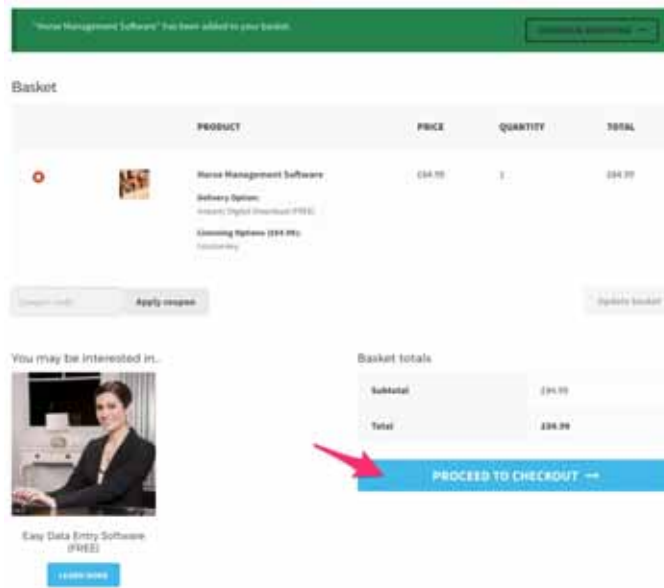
"Horse Management Software" has been added to your basket.

CONTINUE SHOPPING →

Basket

| | | PRODUCT | PRICE | QUANTITY | TOTAL |
|---|---|---|---|---|---|
| | | Horse Management Software<br>Delivery Option:<br>Instant Digital Download (FREE)<br>Licensing Options (£94.99):<br>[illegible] | £94.99 | 1 | £94.99 |

Coupon code

Apply coupon

Update basket

You may be interested in...

Easy Data Entry Software (FREE)

LEARN MORE

Basket totals

| | |
|---|---|
| Subtotal | £94.99 |
| Total | £94.99 |

PROCEED TO CHECKOUT →